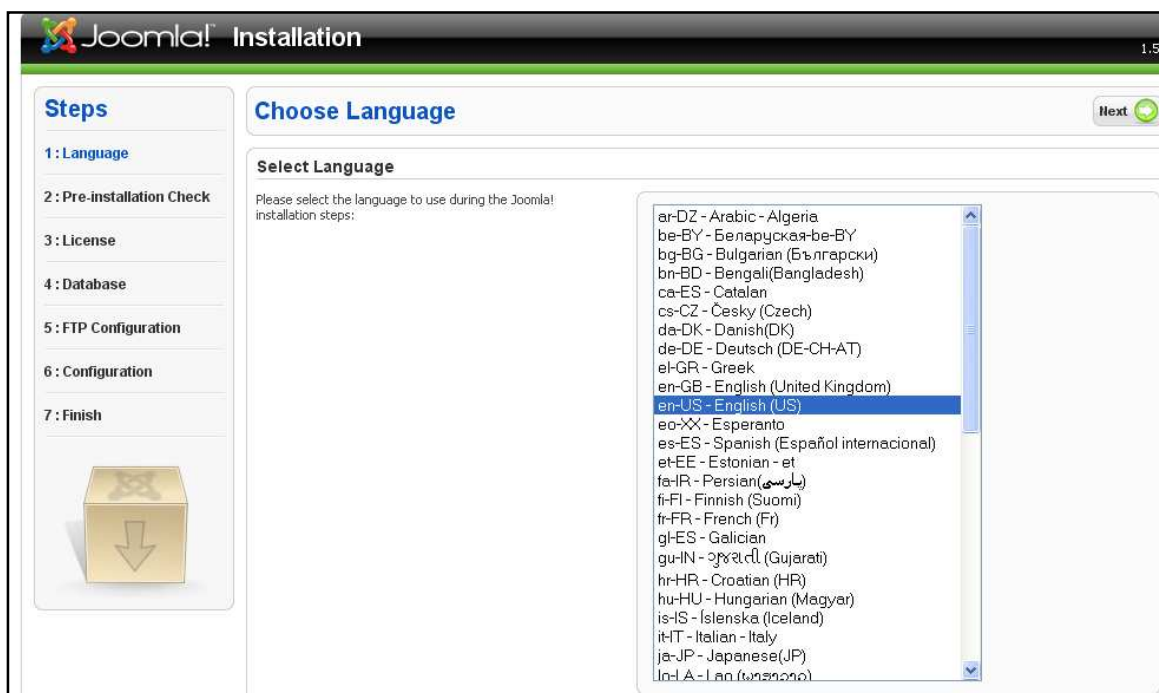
Joomla! Installation

1.5

Steps

1 : Language

2 : Pre-installation Check

3 : License

4 : Database

5 : FTP Configuration

6 : Configuration

7 : Finish

Choose Language

Next

Select Language

Please select the language to use during the Joomla! installation steps:

ar-DZ - Arabic - Algeria
be-BY - Беларуская-be-BY
bg-BG - Bulgarian (Български)
bn-BD - Bengali(Bangladesh)
ca-ES - Catalan
cs-CZ - Česky (Czech)
da-DK - Danish(DK)
de-DE - Deutsch (DE-CH-AT)
el-GR - Greek
en-GB - English (United Kingdom)
en-US - English (US)
eo-XX - Esperanto
es-ES - Spanish (Español internacional)
et-EE - Estonian - et
fa-IR - Persian(پارسی)
fi-FI - Finnish (Suomi)
fr-FR - French (Fr)
gl-ES - Galician
gu-IN - ગુજરાતી (Gujarati)
hr-HR - Croatian (HR)
hu-HU - Hungarian (Magyar)
is-IS - Íslenska (Iceland)
it-IT - Italian - Italy
ja-JP - Japanese(JP)
lo-LA - Lao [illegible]